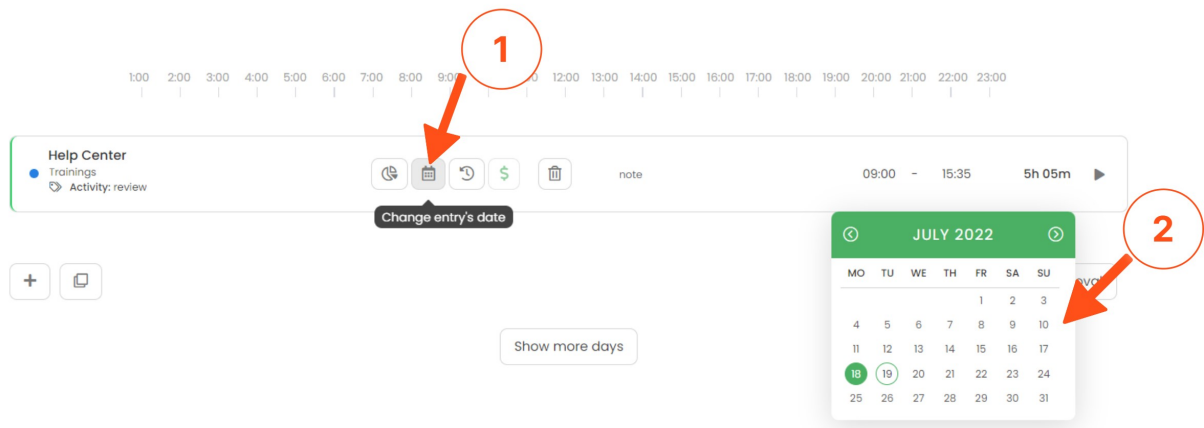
1

1:00 2:00 3:00 4:00 5:00 6:00 7:00 8:00 9:00 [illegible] 12:00 13:00 14:00 15:00 16:00 17:00 18:00 19:00 20:00 21:00 22:00 23:00

Help Center
Trainings
Activity: review

$

note

09:00 - 15:35 5h 05m

Change entry's date

2

JULY 2022

| MO | TU | WE | TH | FR | SA | SU |
|---|---|---|---|---|---|---|
| | | | | 1 | 2 | 3 |
| 4 | 5 | 6 | 7 | 8 | 9 | 10 |
| 11 | 12 | 13 | 14 | 15 | 16 | 17 |
| 18 | 19 | 20 | 21 | 22 | 23 | 24 |
| 25 | 26 | 27 | 28 | 29 | 30 | 31 |

+

Show more days

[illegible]eval